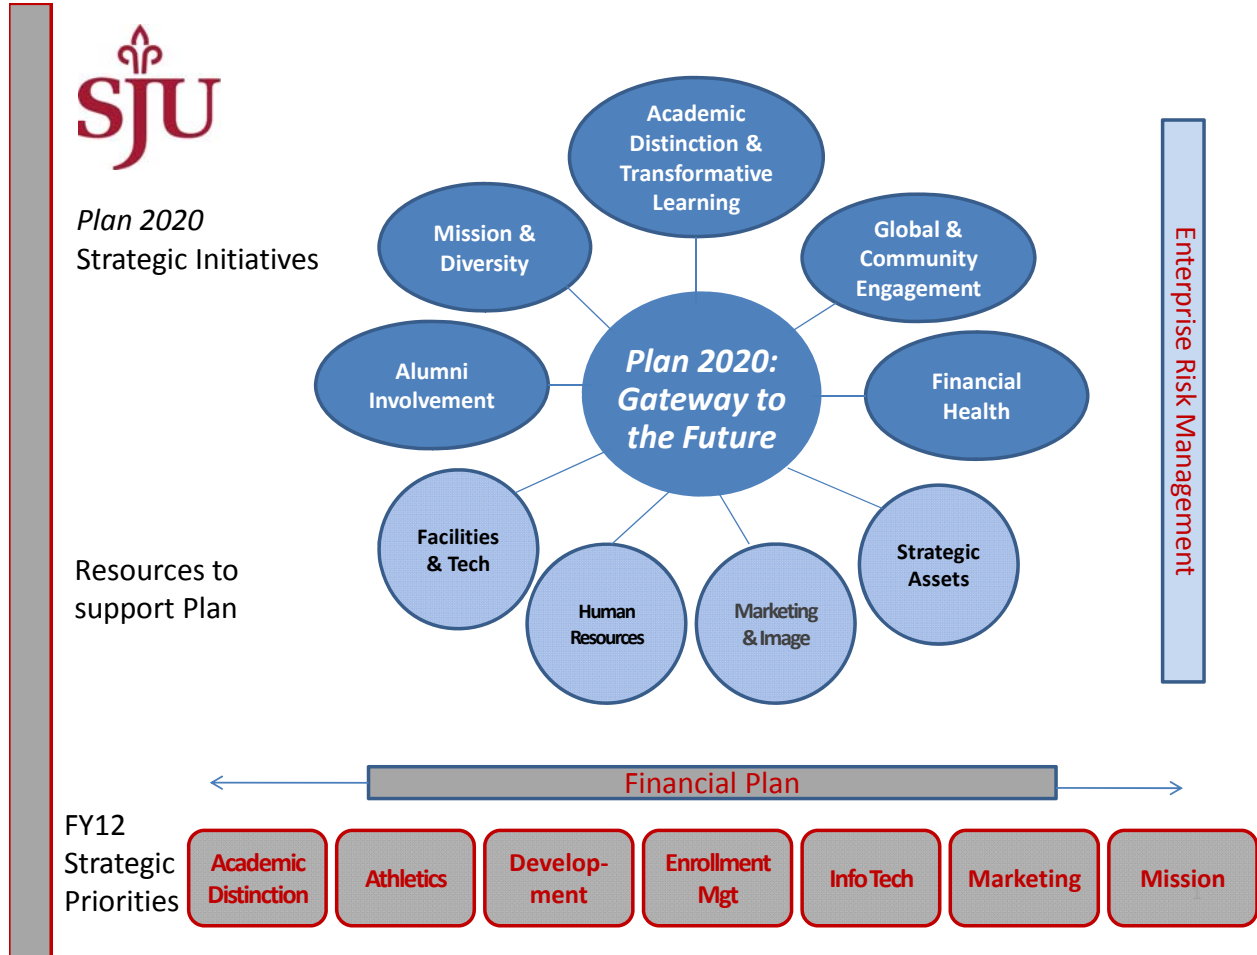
SJU

Plan 2020
Strategic Initiatives

Academic Distinction & Transformative Learning

Mission & Diversity

Global & Community Engagement

Alumni Involvement

Plan 2020: Gateway to the Future

Financial Health

Resources to support Plan

Facilities & Tech

Human Resources

Marketing & Image

Strategic Assets

Enterprise Risk Management

Financial Plan

FY12 Strategic Priorities

Academic Distinction

Athletics

Development

Enrollment Mgt

Info Tech

Marketing

Mission